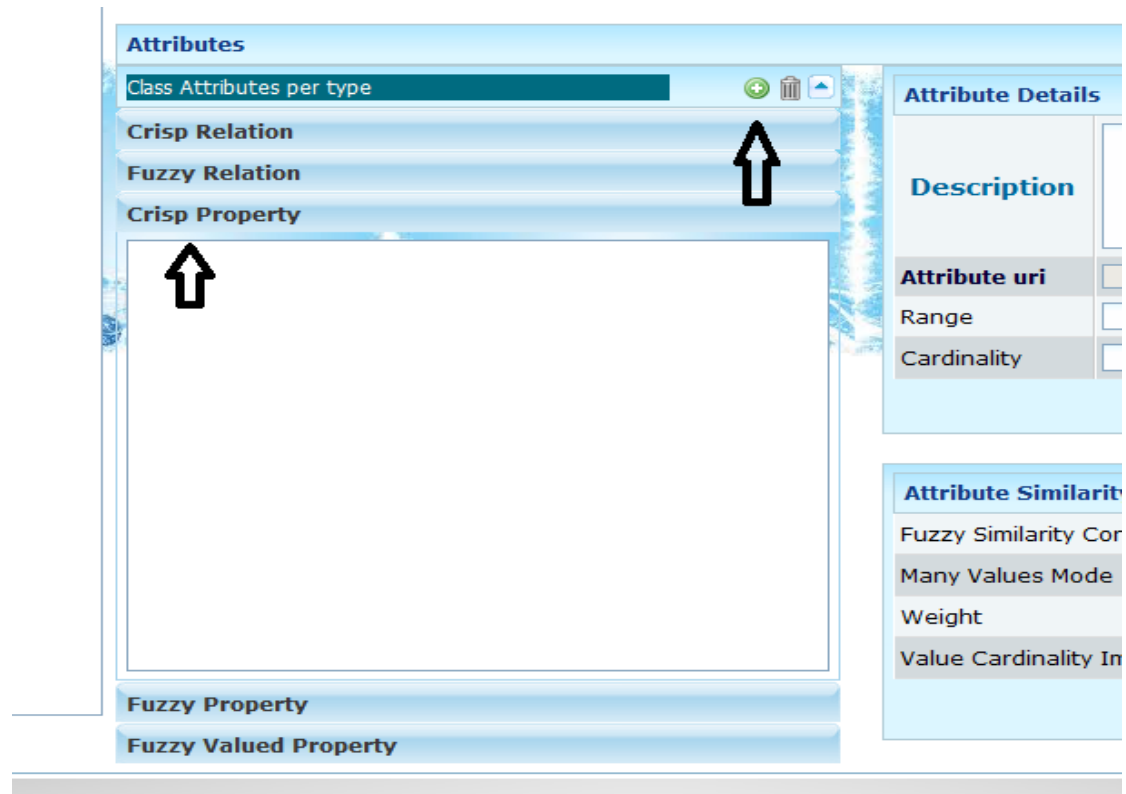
Attributes

Class Attributes per type

Crisp Relation

Fuzzy Relation

Crisp Property

Fuzzy Property

Fuzzy Valued Property

Attribute Details

Description

Attribute uri

Range

Cardinality

Attribute Similarit

Fuzzy Similarity Co

Many Values Mode

Weight

Value Cardinality In